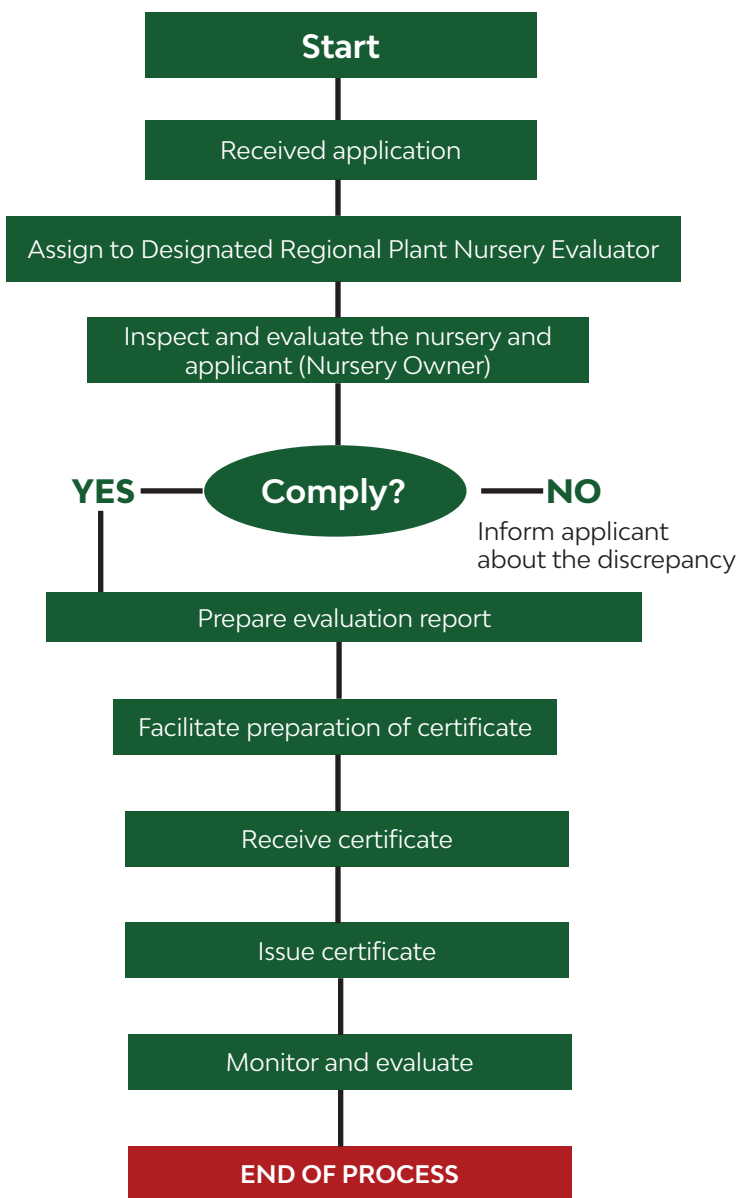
Start

Received application

Assign to Designated Regional Plant Nursery Evaluator

Inspect and evaluate the nursery and applicant (Nursery Owner)

YES

Comply?

NO

Inform applicant about the discrepancy

Prepare evaluation report

Facilitate preparation of certificate

Receive certificate

Issue certificate

Monitor and evaluate

END OF PROCESS